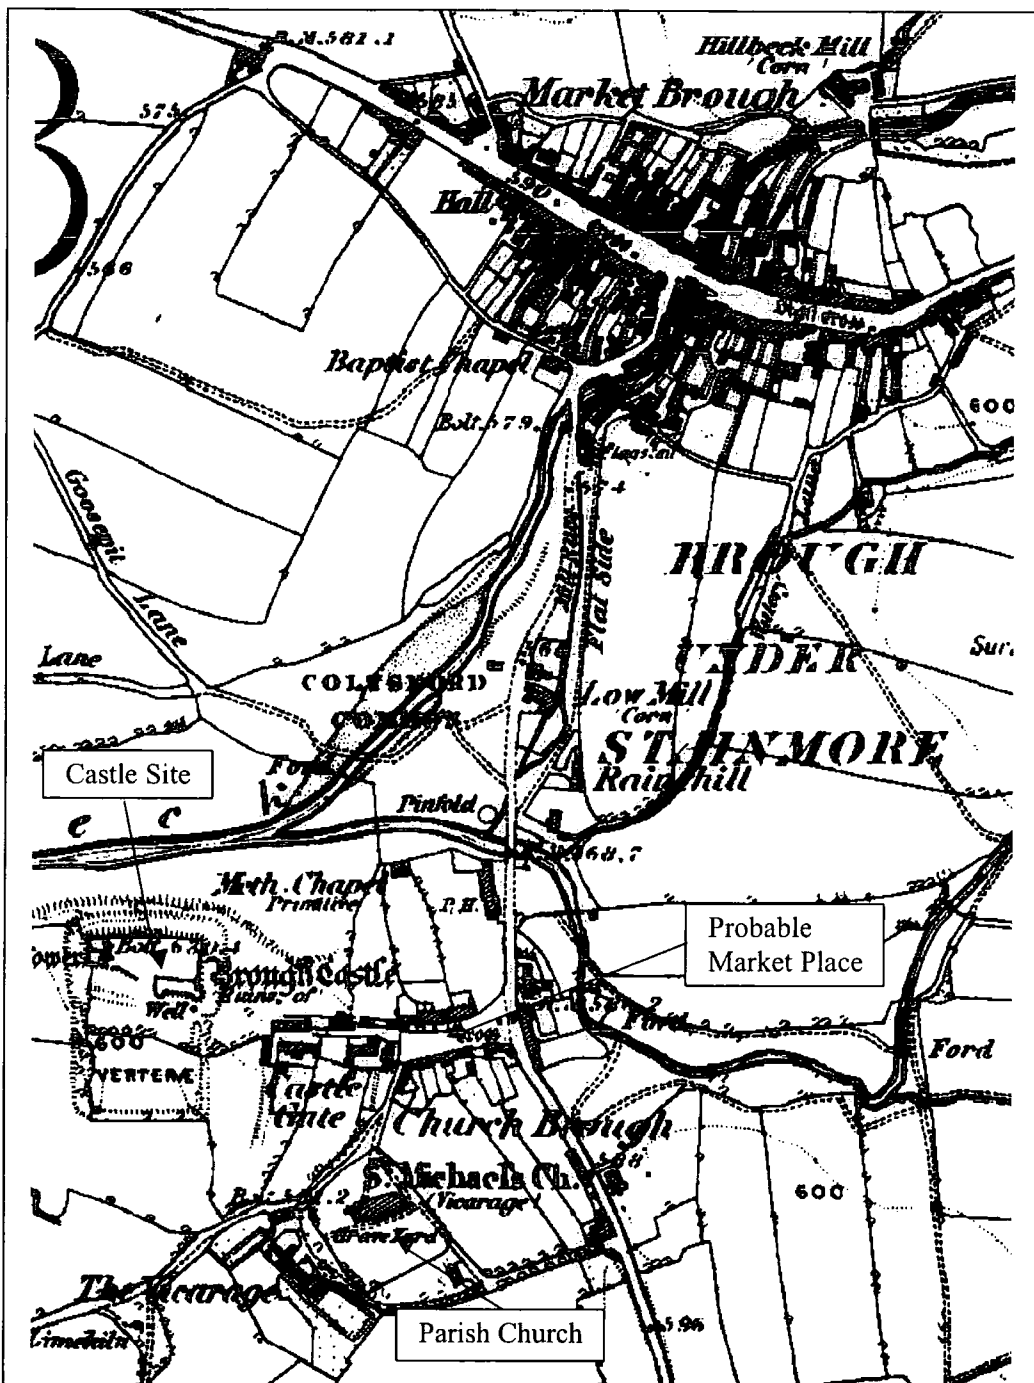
B.M.582.1
Hillbeck Mill
Corn
Market Brough
575
590
Hall
566
Baptist Chapel
Bolt.579.
600
Goosegill
Lane
Flat Side
BROUGH
UNDER
STAINMORE
Lane
COLTSFORD
COMMON
Low Mill
Corn
Sur.
Castle Site
Rainhill
Pinfold
e c
568.7
Meth. Chapel
Primitive
P.H.
Probable Market Place
Brough Castle
Well
600
VERTERÆ
Ford
Ford
Castle Gate
Church Brough
S. Michaels Ch.
(Vicarage)
600
The Vicarage
Parish Church
596